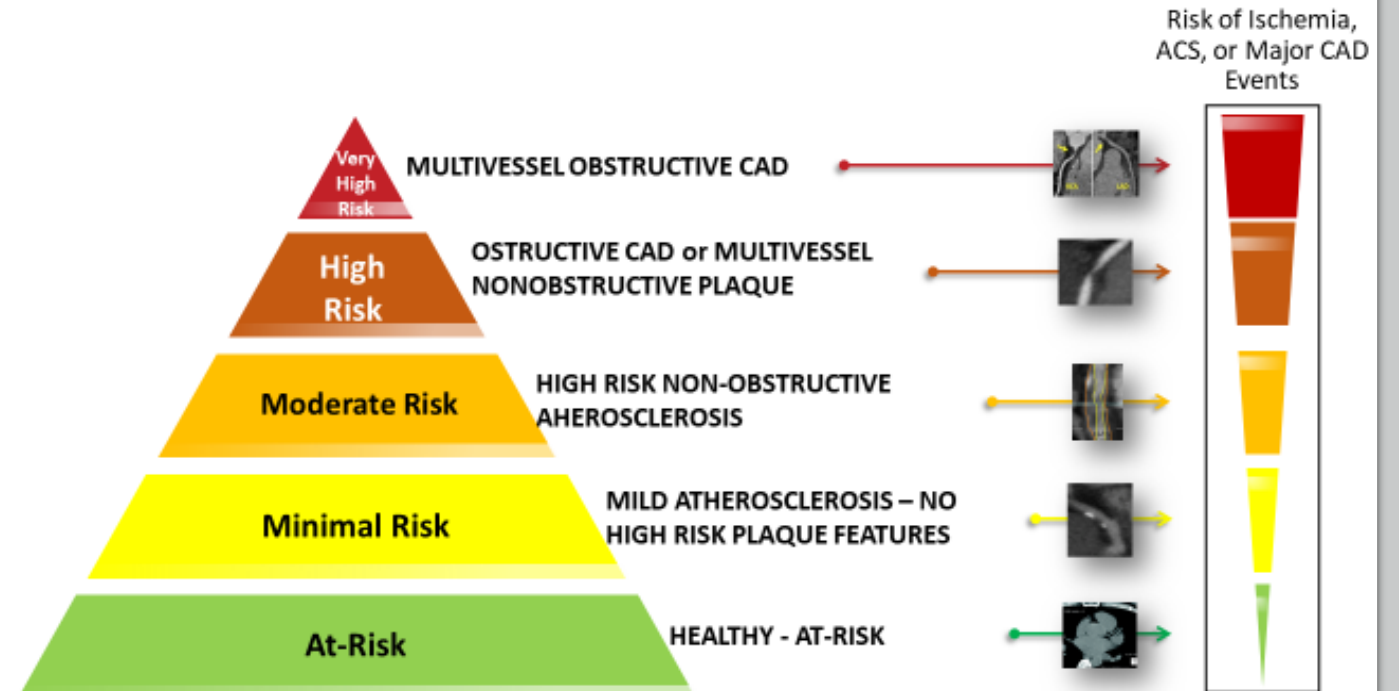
Risk of Ischemia, ACS, or Major CAD Events

Very High Risk

MULTIVESSEL OBSTRUCTIVE CAD

High Risk

OSTRUCTIVE CAD or MULTIVESSEL NONOBSTRUCTIVE PLAQUE

Moderate Risk

HIGH RISK NON-OBSTRUCTIVE AHEROSCLEROSIS

Minimal Risk

MILD ATHEROSCLEROSIS – NO HIGH RISK PLAQUE FEATURES

At-Risk

HEALTHY - AT-RISK